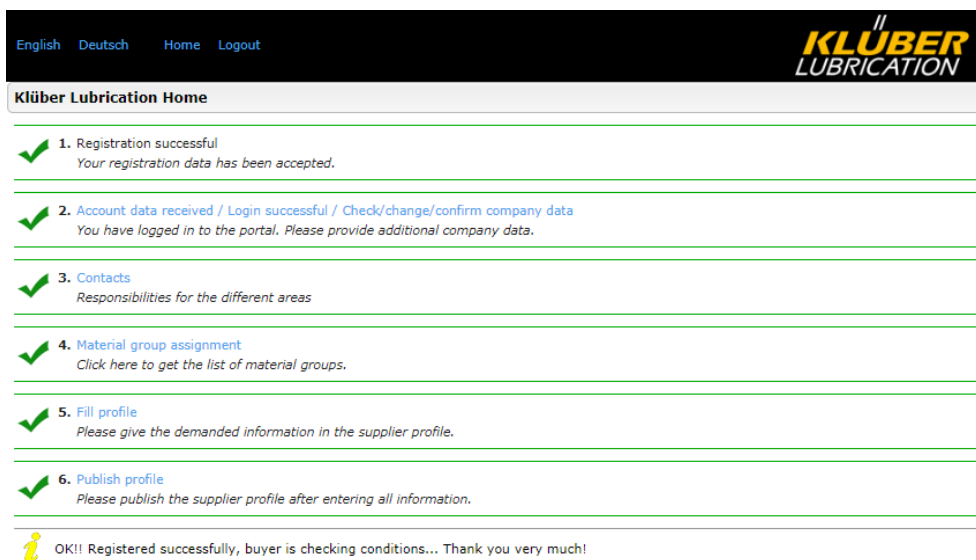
English Deutsch Home Logout

KLÜBER LUBRICATION

Klüber Lubrication Home

1. Registration successful
Your registration data has been accepted.

2. Account data received / Login successful / Check/change/confirm company data
You have logged in to the portal. Please provide additional company data.

3. Contacts
Responsibilities for the different areas

4. Material group assignment
Click here to get the list of material groups.

5. Fill profile
Please give the demanded information in the supplier profile.

6. Publish profile
Please publish the supplier profile after entering all information.

OK!! Registered successfully, buyer is checking conditions... Thank you very much!